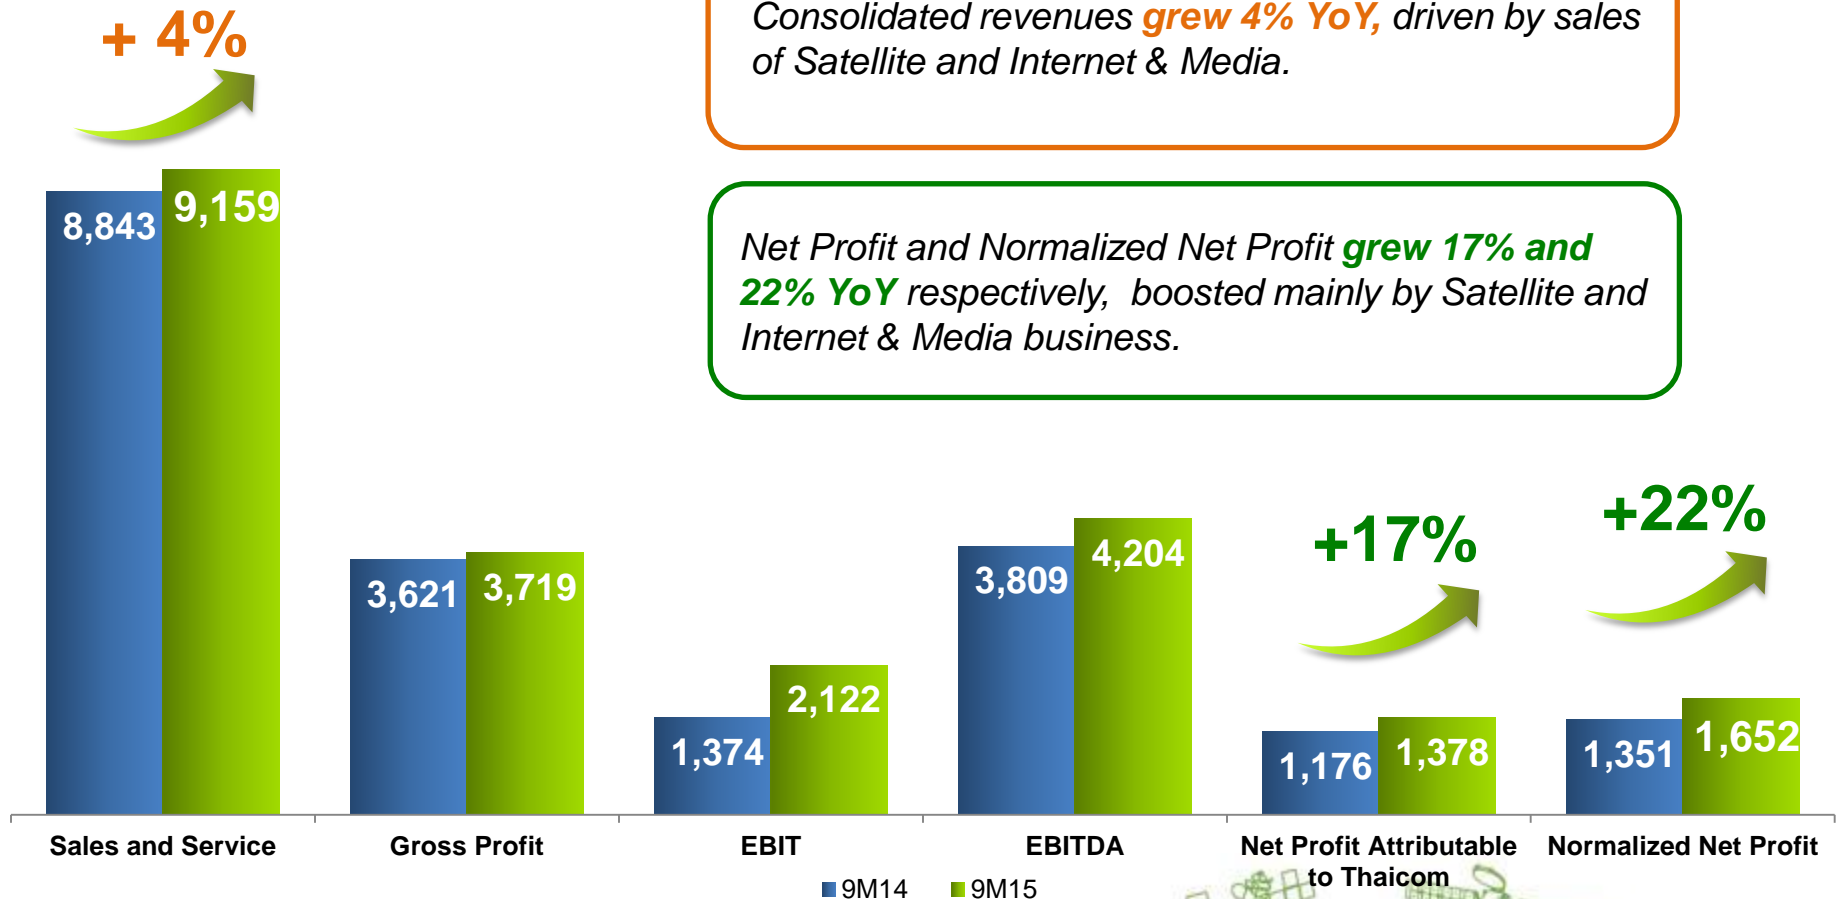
+ 4%

Consolidated revenues grew 4% YoY, driven by sales of Satellite and Internet & Media.

Net Profit and Normalized Net Profit grew 17% and 22% YoY respectively, boosted mainly by Satellite and Internet & Media business.

+17%

+22%

| | 9M14 | 9M15 |
|---|---|---|
| Sales and Service | 8,843 | 9,159 |
| Gross Profit | 3,621 | 3,719 |
| EBIT | 1,374 | 2,122 |
| EBITDA | 3,809 | 4,204 |
| Net Profit Attributable to Thaicom | 1,176 | 1,378 |
| Normalized Net Profit | 1,351 | 1,652 |

9M14 9M15